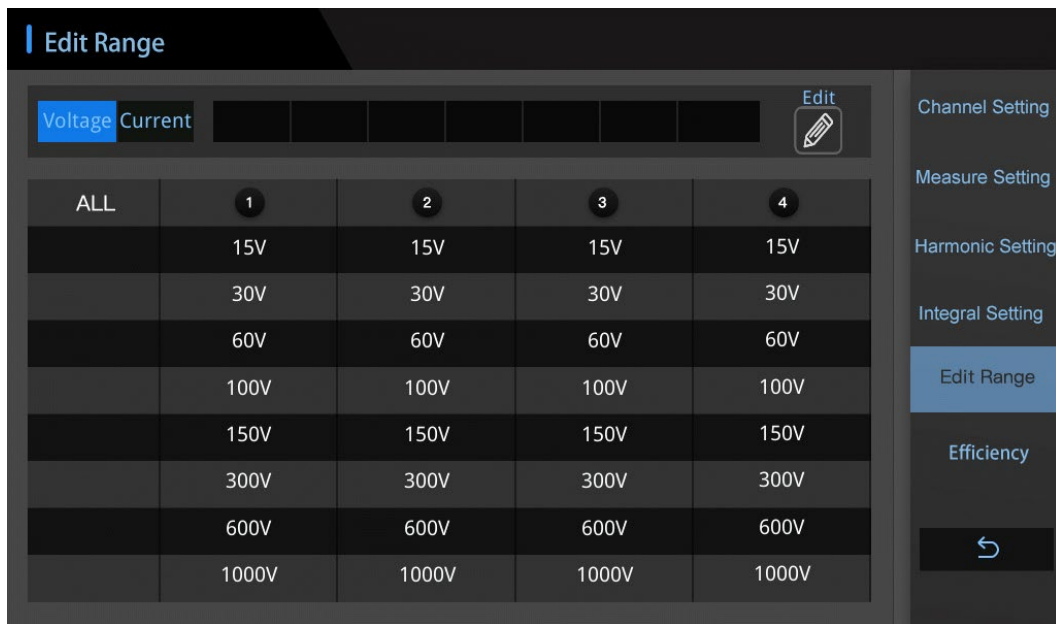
Edit Range

Voltage Current

Edit

| ALL | 1 | 2 | 3 | 4 |
|---|---|---|---|---|
| | 15V | 15V | 15V | 15V |
| | 30V | 30V | 30V | 30V |
| | 60V | 60V | 60V | 60V |
| | 100V | 100V | 100V | 100V |
| | 150V | 150V | 150V | 150V |
| | 300V | 300V | 300V | 300V |
| | 600V | 600V | 600V | 600V |
| | 1000V | 1000V | 1000V | 1000V |

Channel Setting
Measure Setting
Harmonic Setting
Integral Setting
Edit Range
Efficiency